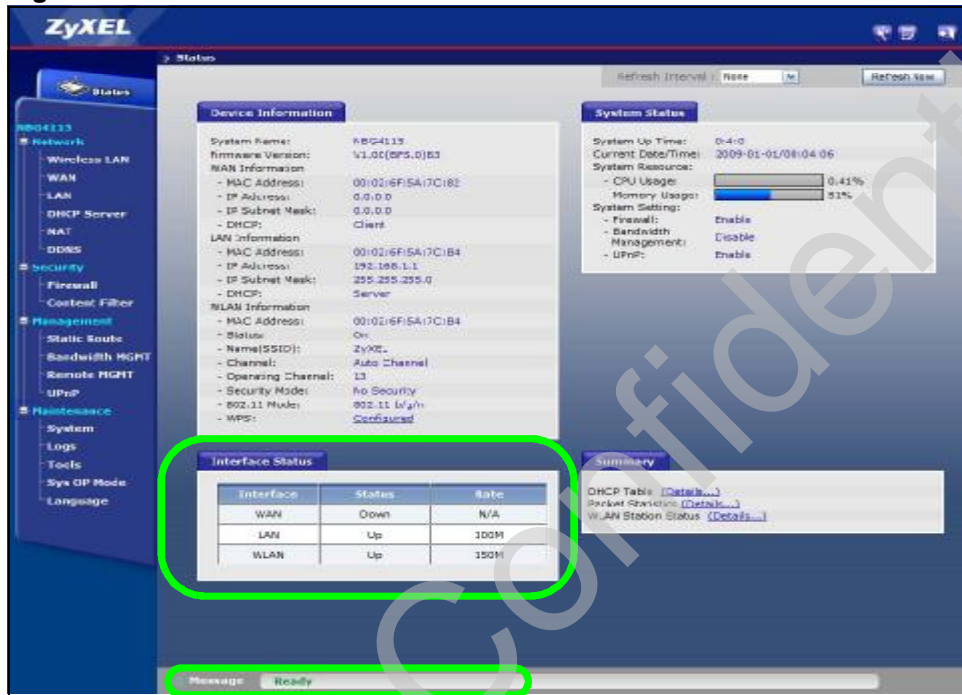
ZyXEL

> Status

Refresh Interval : None Refresh Now

Status

NBG4115
Network
Wireless LAN
WAN
LAN
DHCP Server
NAT
DDNS
Security
Firewall
Content Filter
Management
Static Route
Bandwidth MGMT
Remote MGMT
UPnP
Maintenance
System
Logs
Tools
Sys OP Mode
Language

Device Information

System Name: NBG4115
Firmware Version: V1.00(BFS.0)B3
WAN Information
- MAC Address: 00:02:6F:5A:7C:B2
- IP Address: 0.0.0.0
- IP Subnet Mask: 0.0.0.0
- DHCP: Client
LAN Information
- MAC Address: 00:02:6F:5A:7C:B4
- IP Address: 192.168.1.1
- IP Subnet Mask: 255.255.255.0
- DHCP: Server
WLAN Information
- MAC Address: 00:02:6F:5A:7C:B4
- Status: On
- Name(SSID): ZyXEL
- Channel: Auto Channel
- Operating Channel: 13
- Security Mode: No Security
- 802.11 Mode: 802.11 b/g/n
- WPS: Configured

System Status

System Up Time: 0:4:0
Current Date/Time: 2009-01-01/08:04:06
System Resource:
- CPU Usage: 0.41%
- Memory Usage: 51%
System Setting:
- Firewall: Enable
- Bandwidth Management: Disable
- UPnP: Enable

Interface Status

| Interface | Status | Rate |
|---|---|---|
| WAN | Down | N/A |
| LAN | Up | 100M |
| WLAN | Up | 150M |

Summary

DHCP Table (Details...)
Packet Statistics (Details...)
WLAN Station Status (Details...)

Message Ready

Confidential